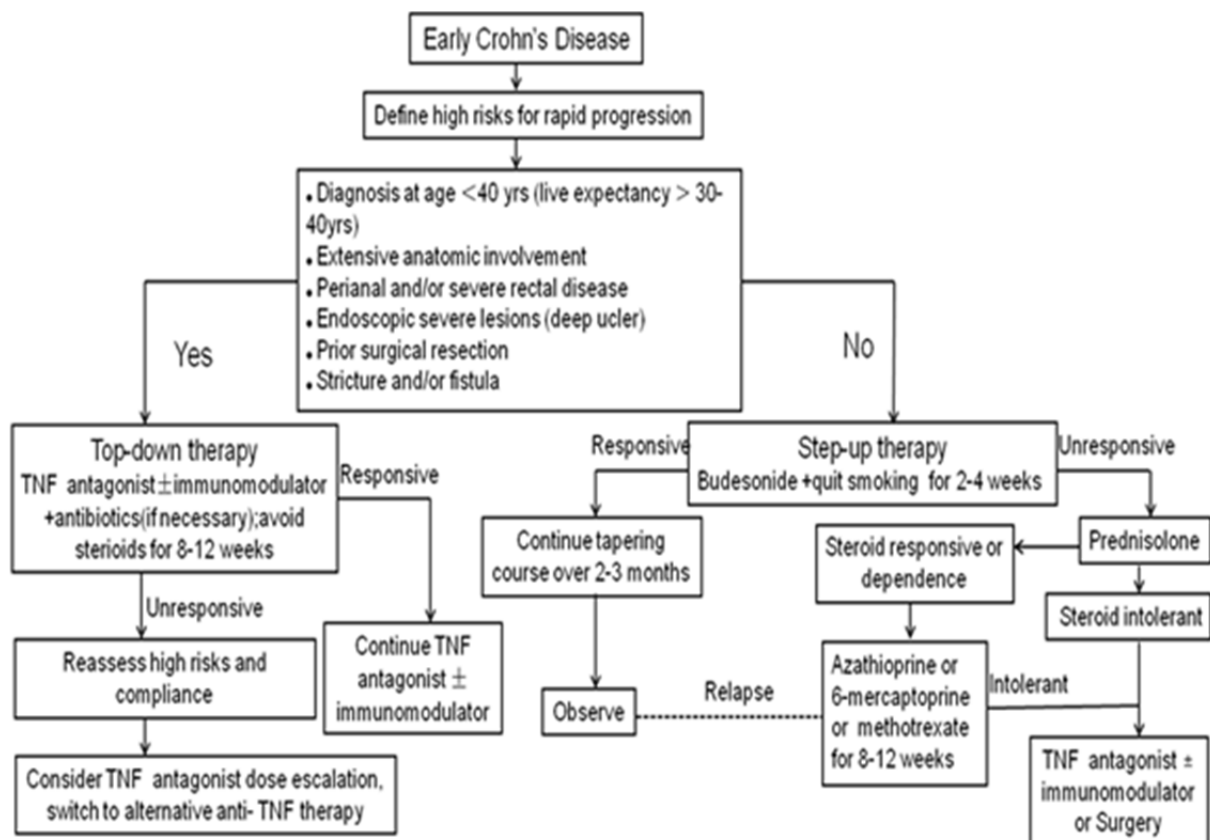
Early Crohn's Disease

Define high risks for rapid progression

• Diagnosis at age <40 yrs (live expectancy > 30-40yrs)
• Extensive anatomic involvement
• Perianal and/or severe rectal disease
• Endoscopic severe lesions (deep ucler)
• Prior surgical resection
• Stricture and/or fistula

Yes

No

Top-down therapy
TNF antagonist$\pm$immunomodulator +antibiotics(if necessary);avoid sterioids for 8-12 weeks

Responsive

Unresponsive

Reassess high risks and compliance

Continue TNF antagonist $\pm$ immunomodulator

Consider TNF antagonist dose escalation, switch to alternative anti- TNF therapy

Responsive

Step-up therapy
Budesonide +quit smoking for 2-4 weeks

Unresponsive

Continue tapering course over 2-3 months

Steroid responsive or dependence

Prednisolone

Steroid intolerant

Observe

Relapse

Azathioprine or 6-mercaptoprine or methotrexate for 8-12 weeks

Intolerant

TNF antagonist $\pm$ immunomodulator or Surgery